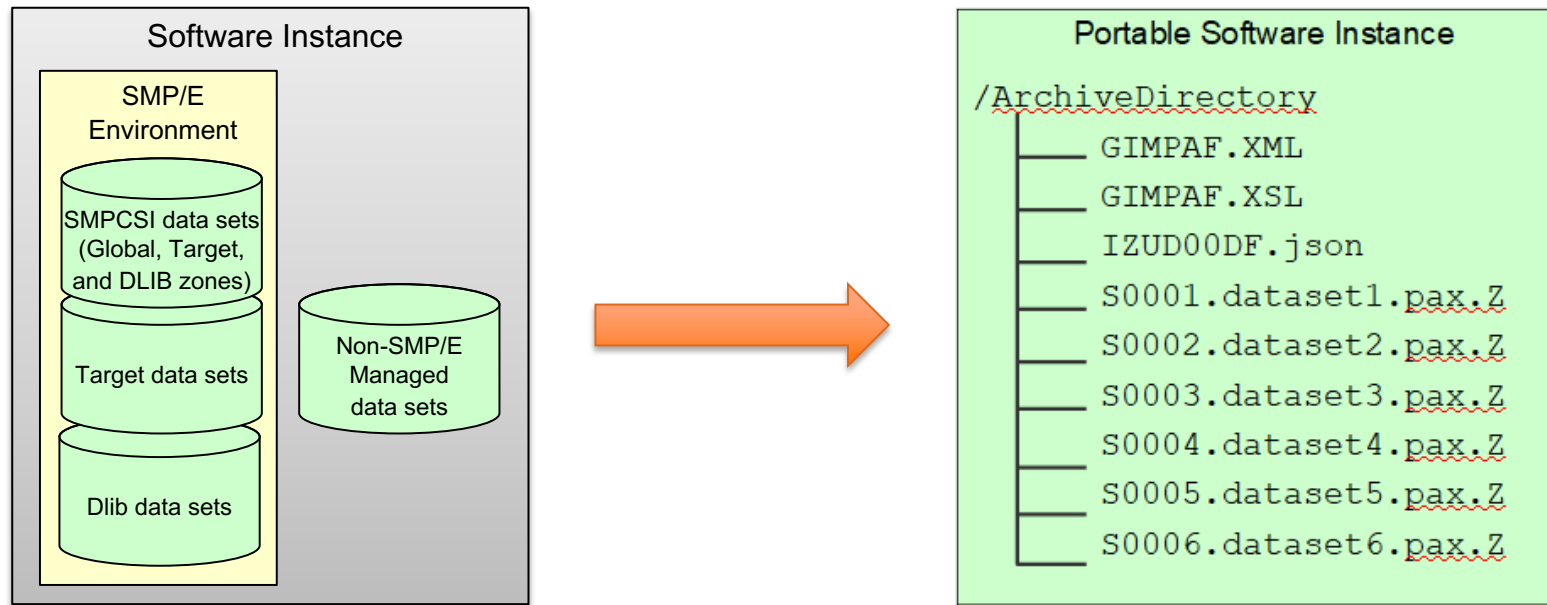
Software Instance

SMP/E Environment

SMPCSI data sets (Global, Target, and DLIB zones)

Target data sets

Dlib data sets

Non-SMP/E Managed data sets

Portable Software Instance

/ArchiveDirectory

GIMPAF.XML

GIMPAF.XSL

IZUD00DF.json

S0001.dataset1.pax.Z

S0002.dataset2.pax.Z

S0003.dataset3.pax.Z

S0004.dataset4.pax.Z

S0005.dataset5.pax.Z

S0006.dataset6.pax.Z